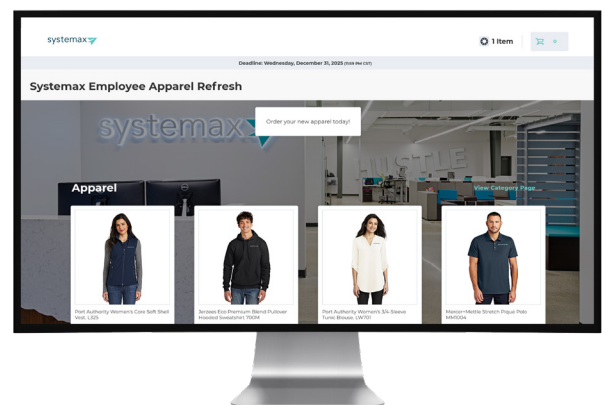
systemax

1 Item

Deadline: Wednesday, December 31, 2025 (11:59 PM CST)

Systemax Employee Apparel Refresh

Order your new apparel today!

systemax

HUSTLE

Apparel

View Category Page

Port Authority Women's Core Soft Shell Vest. L325

Jerzees Eco Premium Blend Pullover Hooded Sweatshirt 700M

Port Authority Women's 3/4-Sleeve Tunic Blouse. LW701

Mercer+Mettle Stretch Pique Polo MM1004